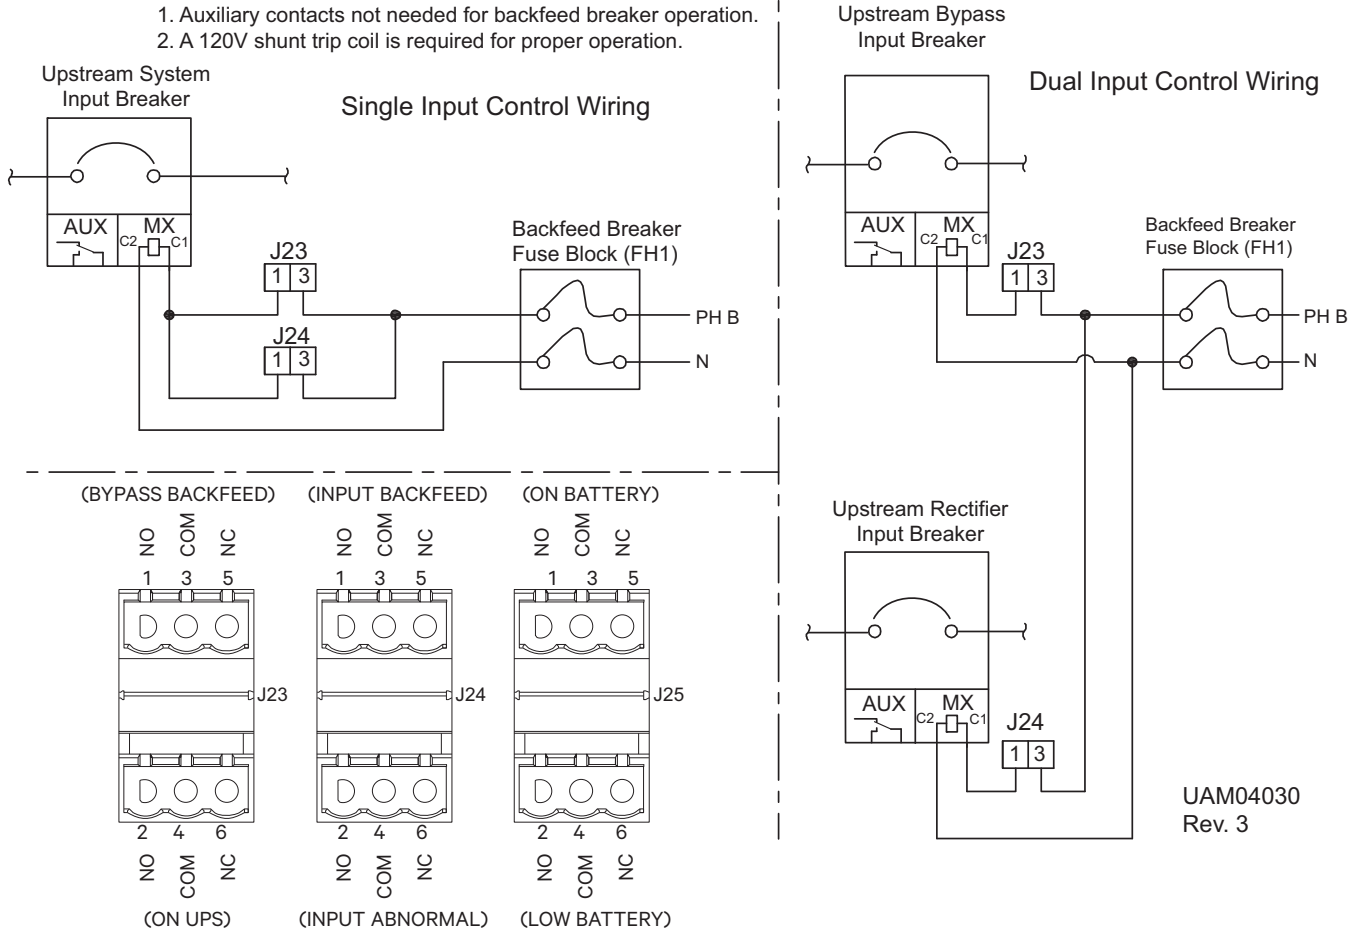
1. Auxiliary contacts not needed for backfeed breaker operation.
2. A 120V shunt trip coil is required for proper operation.

Upstream System Input Breaker

Single Input Control Wiring

AUX MX C2 C1

J23
1 3

J24
1 3

Backfeed Breaker Fuse Block (FH1)

PH B

N

Upstream Bypass Input Breaker

Dual Input Control Wiring

AUX MX C2 C1

J23
1 3

Backfeed Breaker Fuse Block (FH1)

PH B

N

(BYPASS BACKFEED) (INPUT BACKFEED) (ON BATTERY)

NO COM NC NO COM NC NO COM NC

1 3 5 1 3 5 1 3 5

J23 J24 J25

2 4 6 2 4 6 2 4 6

NO COM NC NO COM NC NO COM NC

(ON UPS) (INPUT ABNORMAL) (LOW BATTERY)

Upstream Rectifier Input Breaker

AUX MX C2 C1

J24
1 3

UAM04030
Rev. 3